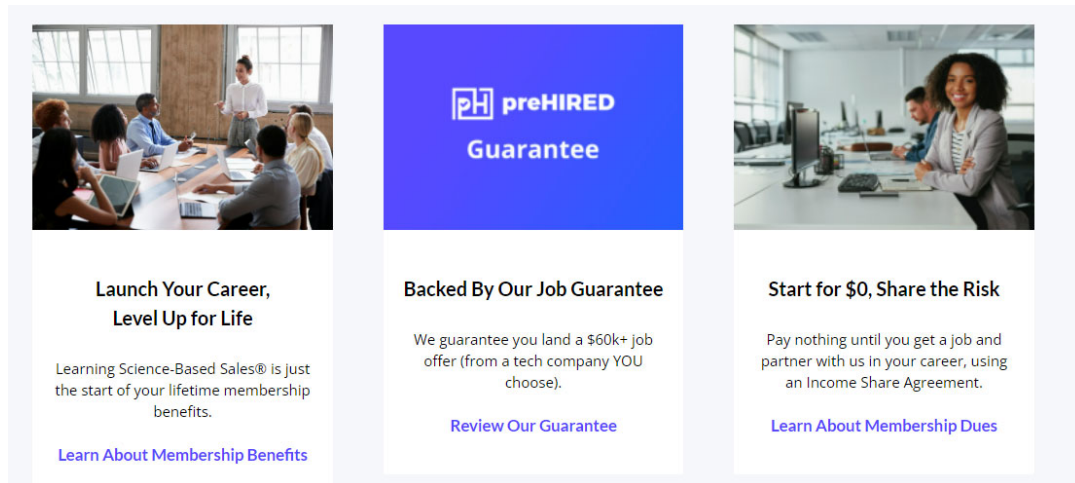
Launch Your Career,
Level Up for Life

Learning Science-Based Sales® is just the start of your lifetime membership benefits.

Learn About Membership Benefits

pH preHIRED
Guarantee

Backed By Our Job Guarantee

We guarantee you land a $60k+ job offer (from a tech company YOU choose).

Review Our Guarantee

Start for $0, Share the Risk

Pay nothing until you get a job and partner with us in your career, using an Income Share Agreement.

Learn About Membership Dues